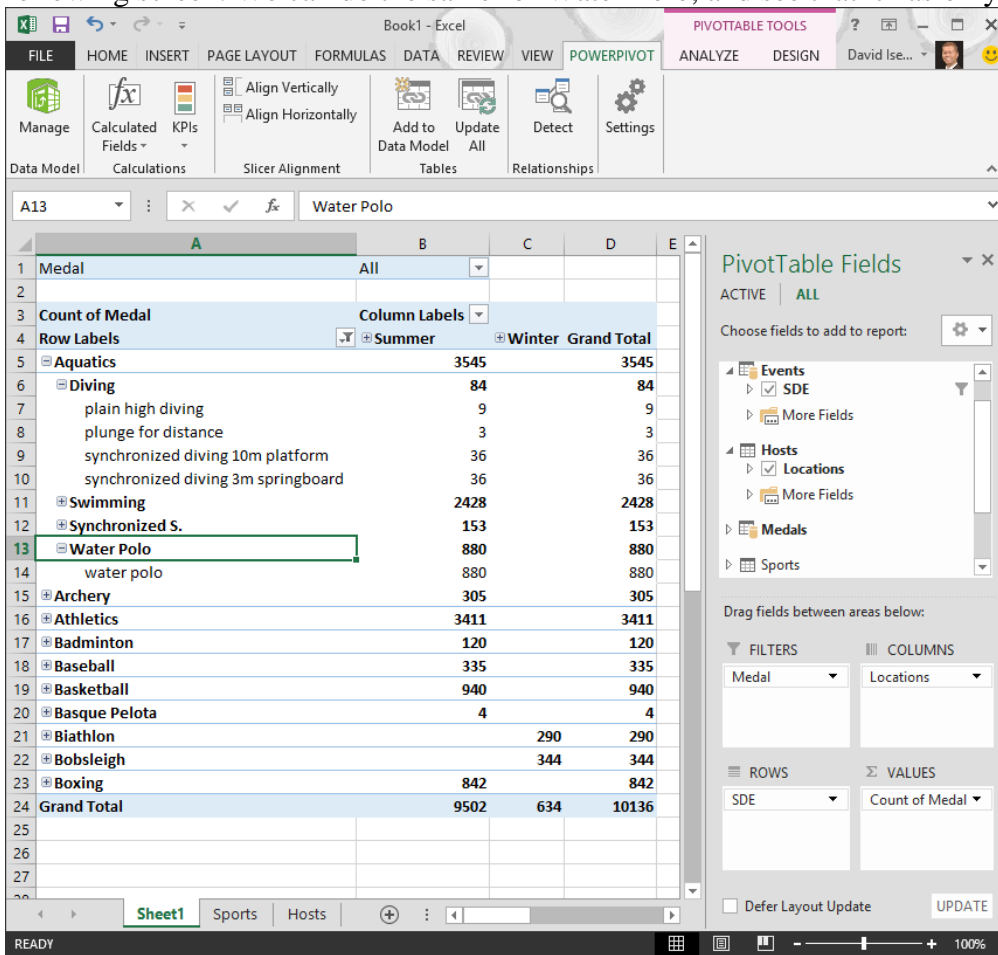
Book1 - Excel

PIVOTTABLE TOOLS

FILE HOME INSERT PAGE LAYOUT FORMULAS DATA REVIEW VIEW POWERPIVOT ANALYZE DESIGN David Ise...

Manage
Data Model

Calculated Fields
KPIs
Calculations

Align Vertically
Align Horizontally
Slicer Alignment

Add to Data Model
Update All
Tables

Detect
Relationships

Settings

A13

Water Polo

| | A | B | C | D |
|---|---|---|---|---|
| 1 | Medal | All | | |
| 2 | | | | |
| 3 | Count of Medal | Column Labels | | |
| 4 | Row Labels | Summer | Winter | Grand Total |
| 5 | Aquatics | 3545 | | 3545 |
| 6 | Diving | 84 | | 84 |
| 7 | plain high diving | 9 | | 9 |
| 8 | plunge for distance | 3 | | 3 |
| 9 | synchronized diving 10m platform | 36 | | 36 |
| 10 | synchronized diving 3m springboard | 36 | | 36 |
| 11 | Swimming | 2428 | | 2428 |
| 12 | Synchronized S. | 153 | | 153 |
| 13 | Water Polo | 880 | | 880 |
| 14 | water polo | 880 | | 880 |
| 15 | Archery | 305 | | 305 |
| 16 | Athletics | 3411 | | 3411 |
| 17 | Badminton | 120 | | 120 |
| 18 | Baseball | 335 | | 335 |
| 19 | Basketball | 940 | | 940 |
| 20 | Basque Pelota | 4 | | 4 |
| 21 | Biathlon | | 290 | 290 |
| 22 | Bobsleigh | | 344 | 344 |
| 23 | Boxing | 842 | | 842 |
| 24 | Grand Total | 9502 | 634 | 10136 |
| 25 | | | | |
| 26 | | | | |
| 27 | | | | |

Sheet1 Sports Hosts

READY

PivotTable Fields

ACTIVE ALL

Choose fields to add to report:

Events
SDE
More Fields
Hosts
Locations
More Fields
Medals
Sports

Drag fields between areas below:

FILTERS
Medal

COLUMNS
Locations

ROWS
SDE

VALUES
Count of Medal

Defer Layout Update

UPDATE

100%